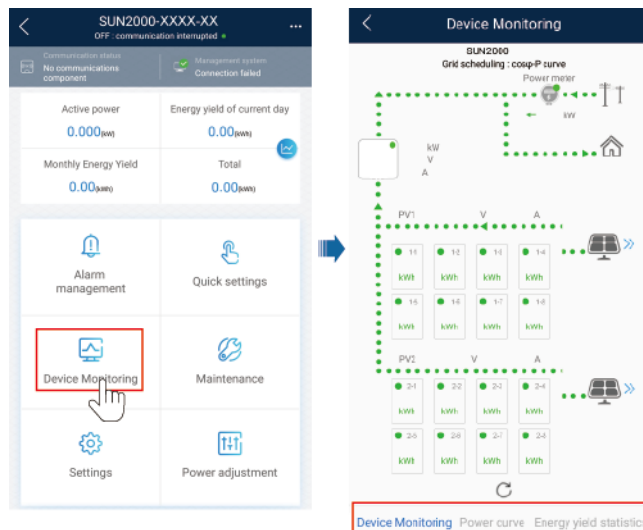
SUN2000-XXXX-XX
OFF : communication interrupted

Communication status
No communications component

Management system
Connection failed

Active power
0.000(kW)

Energy yield of current day
0.00(kWh)

Monthly Energy Yield
0.00(kWh)

Total
0.00(kWh)

Alarm management

Quick settings

Device Monitoring

Maintenance

Settings

Power adjustment

Device Monitoring

SUN2000
Grid scheduling : cosφ-P curve

Power meter
kW

kW
V
A

PV1 V A

1-1 kWh
1-2 kWh
1-3 kWh
1-4 kWh
1-5 kWh
1-6 kWh
1-7 kWh
1-8 kWh

PV2 V A

2-1 kWh
2-2 kWh
2-3 kWh
2-4 kWh
2-5 kWh
2-6 kWh
2-7 kWh
2-8 kWh

Device Monitoring Power curve Energy yield statistic